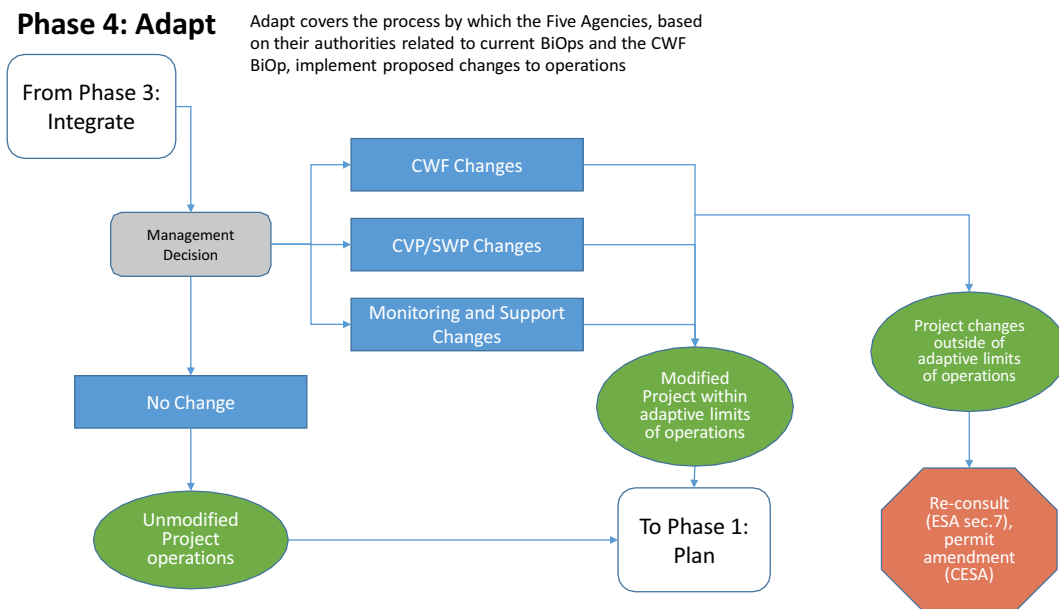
Phase 4: Adapt

Adapt covers the process by which the Five Agencies, based on their authorities related to current BiOps and the CWF BiOp, implement proposed changes to operations

From Phase 3: Integrate

Management Decision

CWF Changes

CVP/SWP Changes

Monitoring and Support Changes

No Change

Modified Project within adaptive limits of operations

Project changes outside of adaptive limits of operations

Unmodified Project operations

To Phase 1: Plan

Re-consult (ESA sec.7), permit amendment (CESA)